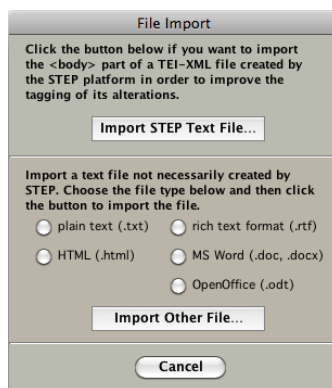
File Import

Click the button below if you want to import the <body> part of a TEI-XML file created by the STEP platform in order to improve the tagging of its alterations.

Import STEP Text File...

Import a text file not necessarily created by STEP. Choose the file type below and then click the button to import the file.

plain text (.txt)

rich text format (.rtf)

HTML (.html)

MS Word (.doc, .docx)

OpenOffice (.odt)

Import Other File...

Cancel